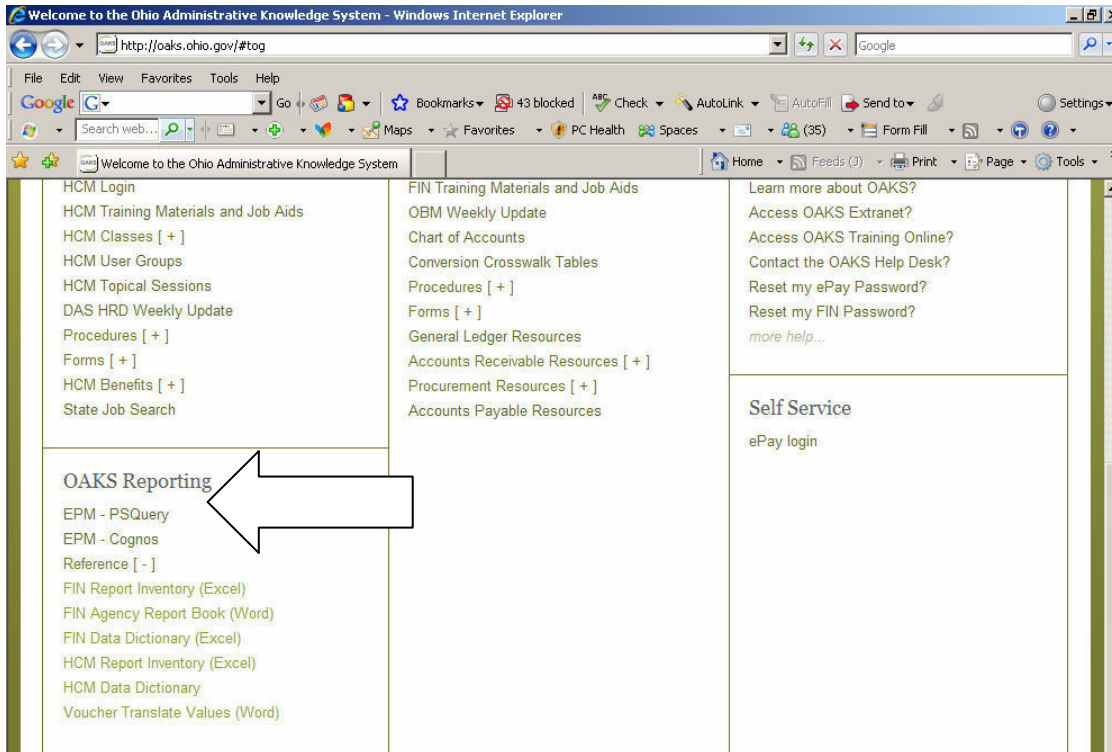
Welcome to the Ohio Administrative Knowledge System - Windows Internet Explorer

http://oaks.ohio.gov/#tog

Google

File Edit View Favorites Tools Help

Google Go Bookmarks 43 blocked Check AutoLink AutoFill Send to Settings

Search web... Maps Favorites PC Health Spaces (35) Form Fill

Welcome to the Ohio Administrative Knowledge System

Home Feeds (J) Print Page Tools

HCM Login
HCM Training Materials and Job Aids
HCM Classes [ + ]
HCM User Groups
HCM Topical Sessions
DAS HRD Weekly Update
Procedures [ + ]
Forms [ + ]
HCM Benefits [ + ]
State Job Search

OAKS Reporting
EPM - PSQuery
EPM - Cognos
Reference [ - ]
FIN Report Inventory (Excel)
FIN Agency Report Book (Word)
FIN Data Dictionary (Excel)
HCM Report Inventory (Excel)
HCM Data Dictionary
Voucher Translate Values (Word)

FIN Training Materials and Job Aids
OBM Weekly Update
Chart of Accounts
Conversion Crosswalk Tables
Procedures [ + ]
Forms [ + ]
General Ledger Resources
Accounts Receivable Resources [ + ]
Procurement Resources [ + ]
Accounts Payable Resources

Learn more about OAKS?
Access OAKS Extranet?
Access OAKS Training Online?
Contact the OAKS Help Desk?
Reset my ePay Password?
Reset my FIN Password?
more help...

Self Service
ePay login